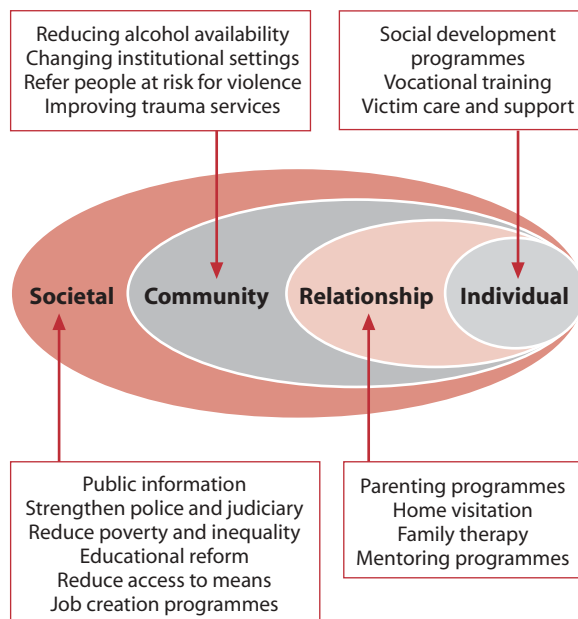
Reducing alcohol availability
Changing institutional settings
Refer people at risk for violence
Improving trauma services

Social development programmes
Vocational training
Victim care and support

Societal

Community

Relationship

Individual

Public information
Strengthen police and judiciary
Reduce poverty and inequality
Educational reform
Reduce access to means
Job creation programmes

Parenting programmes
Home visitation
Family therapy
Mentoring programmes